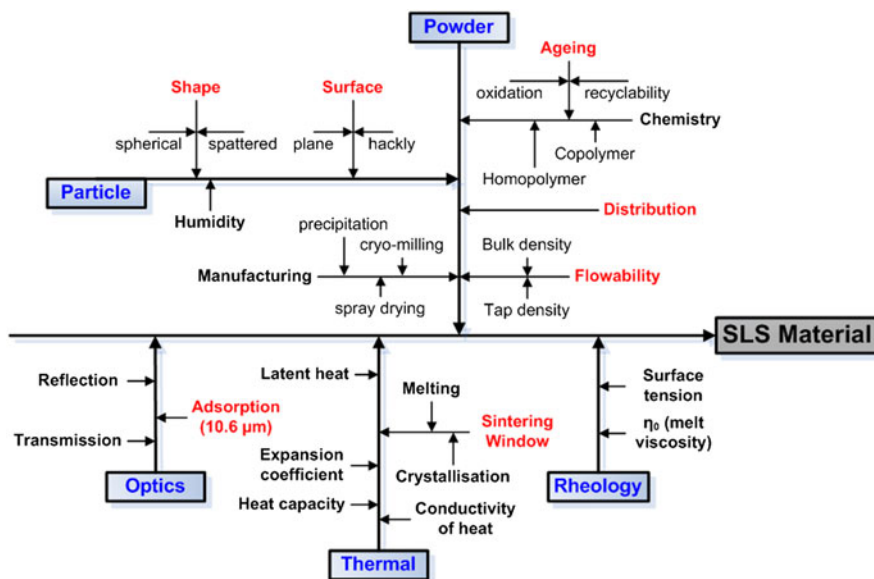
Powder

Ageing

oxidation recyclability

Chemistry

Copolymer

Homopolymer

Shape

spherical spattered

Surface

plane hackly

Particle

Humidity

Distribution

precipitation

cryo-milling

Manufacturing

spray drying

Bulk density

Flowability

Tap density

SLS Material

Reflection

Adsorption (10.6 µm)

Transmission

Optics

Latent heat

Melting

Sintering Window

Expansion coefficient

Crystallisation

Heat capacity

Conductivity of heat

Thermal

Surface tension

$\eta_0$ (melt viscosity)

Rheology